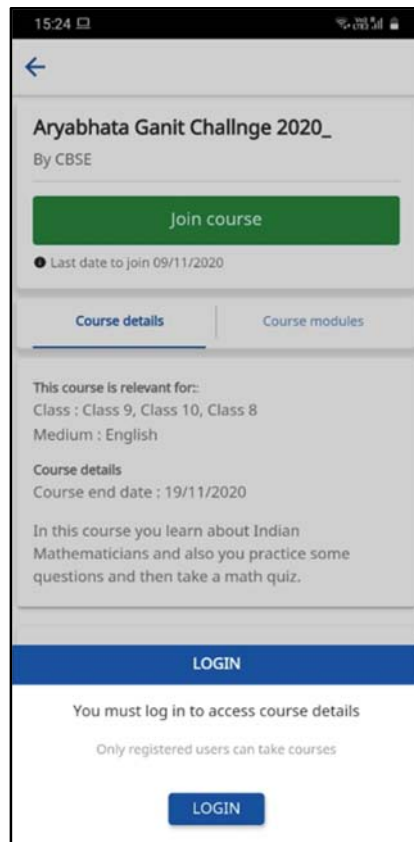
15:24

Aryabhata Ganit Challnge 2020_

By CBSE

Join course

Last date to join 09/11/2020

Course details

Course modules

This course is relevant for::
Class : Class 9, Class 10, Class 8
Medium : English

Course details
Course end date : 19/11/2020

In this course you learn about Indian Mathematicians and also you practice some questions and then take a math quiz.

LOGIN

You must log in to access course details

Only registered users can take courses

LOGIN